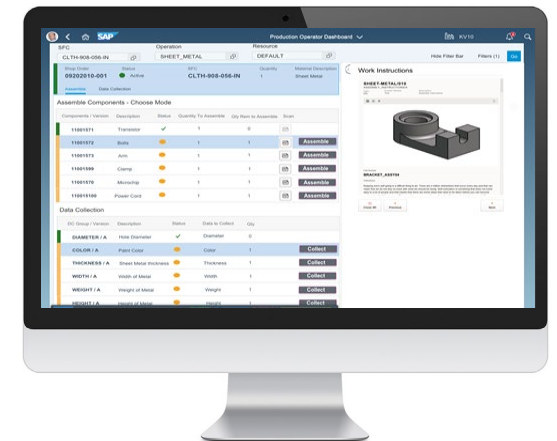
SAP Production Operator Dashboard KV10

SFC
CLTH-908-056-IN
Operation
SHEET_METAL
Resource
DEFAULT
Hide Filter Bar Filters (1) Go

Shop Order
09202010-001
Status
Active
SFC
CLTH-908-056-IN
Quantity
1
Material Description
Sheet Metal

Assemble Data Collection

Assemble Components - Choose Mode

| Components / Version | Description | Status | Quantity To Assemble | Qty Rem to Assemble | Scan | |
|---|---|---|---|---|---|---|
| 11001571 | Translator | | 1 | 0 | | |
| 11001572 | Bolts | | 1 | 1 | | Assemble |
| 11001573 | Arm | | 1 | 1 | | Assemble |
| 11001099 | Clamp | | 1 | 1 | | Assemble |
| 11001570 | Microchip | | 1 | 1 | | Assemble |
| 11001100 | Power Cord | | 1 | 1 | | Assemble |

Data Collection

| DC Group / Version | Description | Status | Data to Collect | Qty | |
|---|---|---|---|---|---|
| DIAMETER / A | Hole Diameter | | Diameter | 1 | |
| COLOR / A | Paint Color | | Color | 1 | Collect |
| THICKNESS / A | Sheet Metal thickness | | Thickness | 1 | Collect |
| WIDTH / A | Width of Metal | | Width | 1 | Collect |
| WEIGHT / A | Weight of Metal | | Weight | 1 | Collect |
| HEIGHT / A | Height of Metal | | Height | 1 | Collect |

Work Instructions

SHEET-METAL/010
BRACKET_A50150
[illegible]
Close All Previous Next